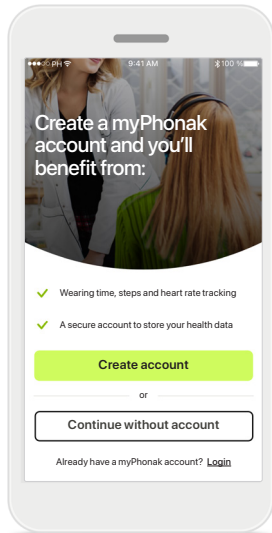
●●●○○ PH
9:41 AM
100 %

Create a myPhonak account and you'll benefit from:

Wearing time, steps and heart rate tracking

A secure account to store your health data

Create account

or

Continue without account

Already have a myPhonak account? Login